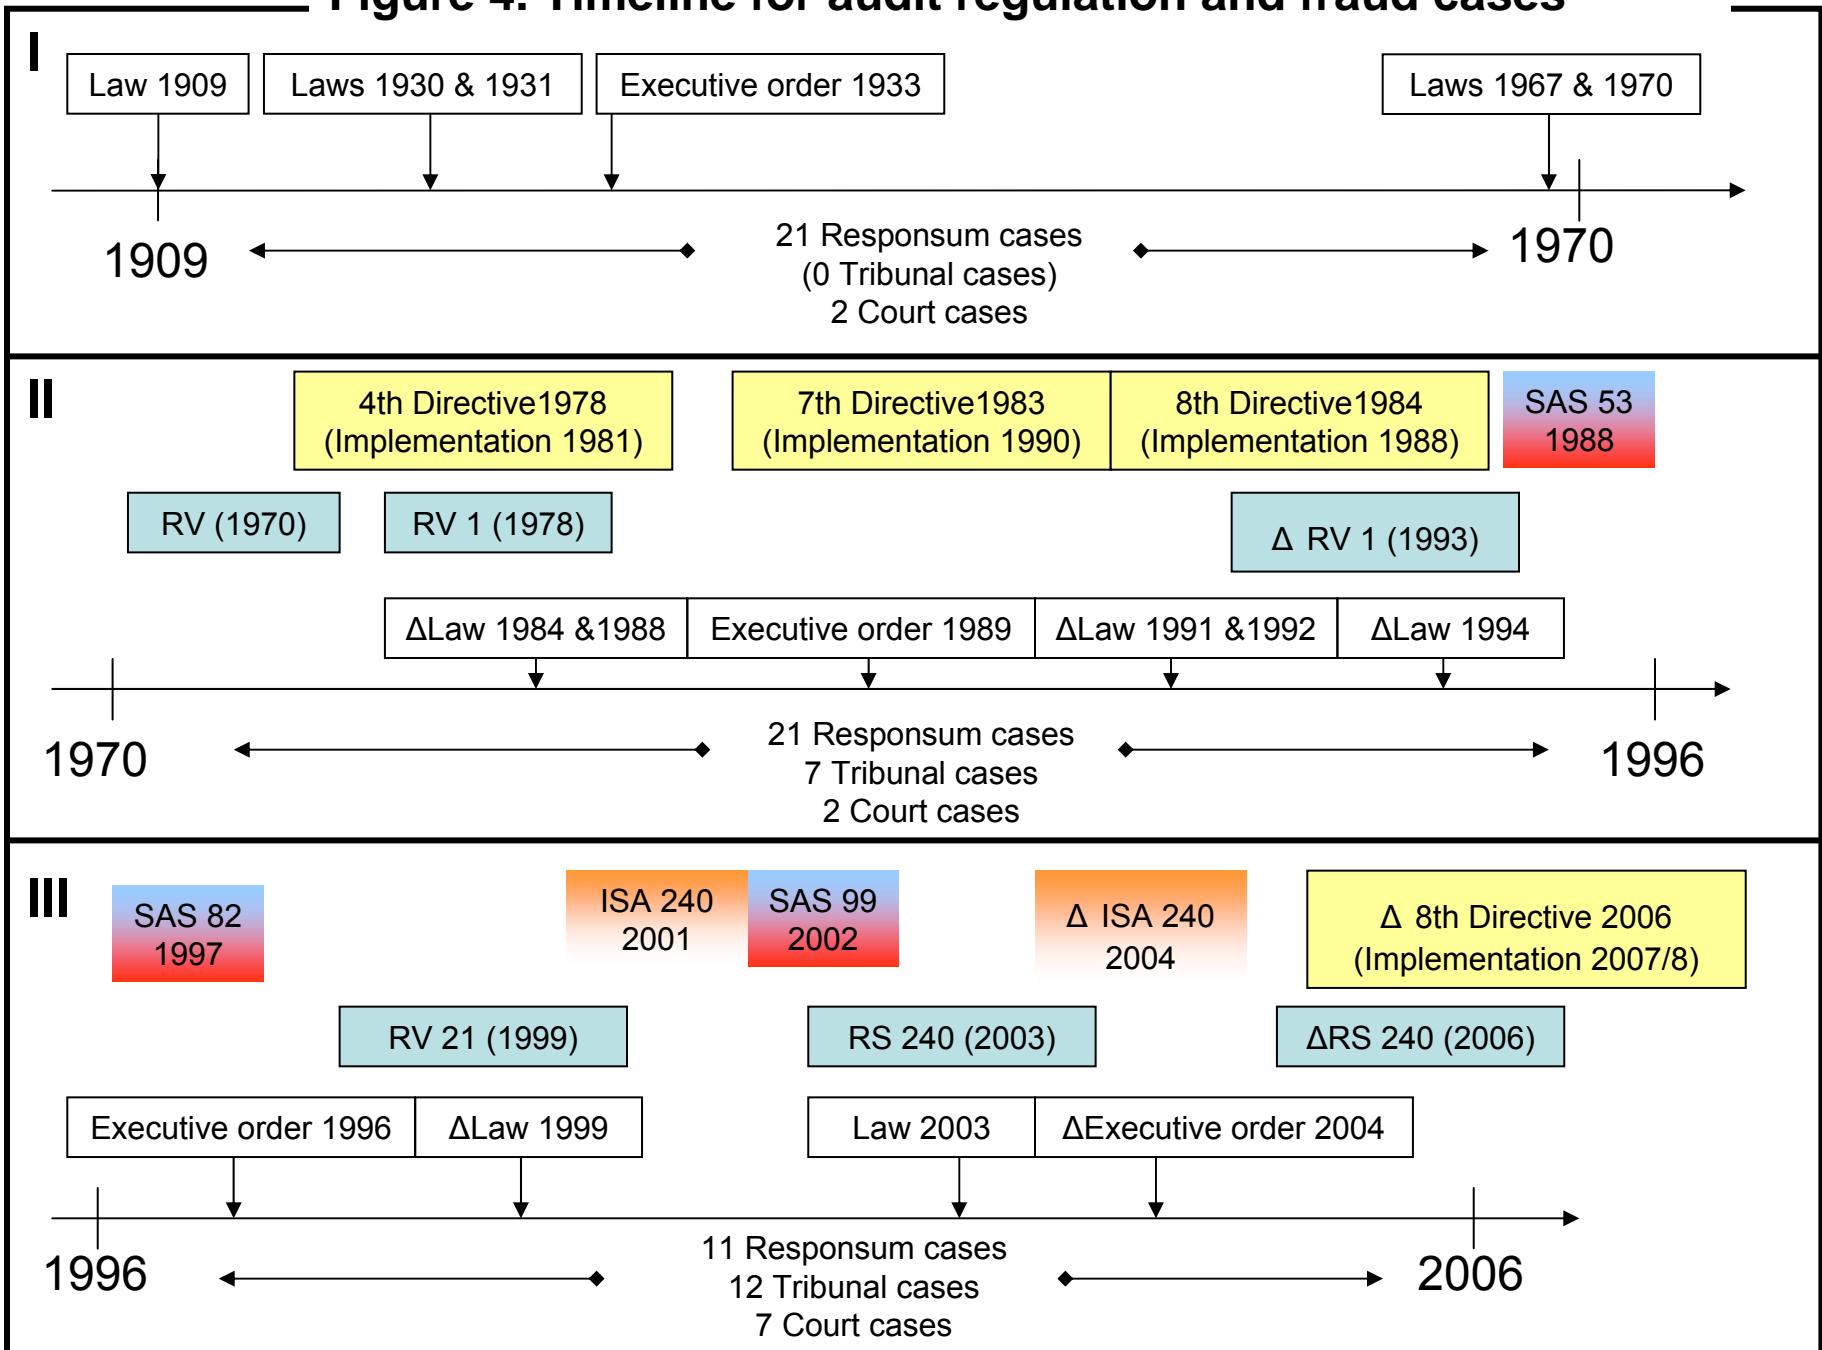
Figure 4: Timeline for audit regulation and fraud cases

I

Law 1909

Laws 1930 & 1931

Executive order 1933

Laws 1967 & 1970

1909

21 Responsum cases
(0 Tribunal cases)
2 Court cases

1970

II

4th Directive1978
(Implementation 1981)

7th Directive1983
(Implementation 1990)

8th Directive1984
(Implementation 1988)

SAS 53
1988

RV (1970)

RV 1 (1978)

Δ RV 1 (1993)

ΔLaw 1984 &1988

Executive order 1989

ΔLaw 1991 &1992

ΔLaw 1994

1970

21 Responsum cases
7 Tribunal cases
2 Court cases

1996

III

SAS 82
1997

ISA 240
2001

SAS 99
2002

Δ ISA 240
2004

Δ 8th Directive 2006
(Implementation 2007/8)

RV 21 (1999)

RS 240 (2003)

ΔRS 240 (2006)

Executive order 1996

ΔLaw 1999

Law 2003

ΔExecutive order 2004

1996

11 Responsum cases
12 Tribunal cases
7 Court cases

2006